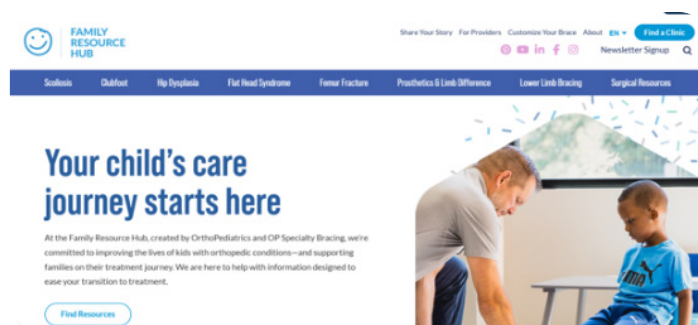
FAMILY RESOURCE HUB

Share Your Story For Providers Customize Your Brace About EN Find a Clinic

Newsletter Signup

Scoliosis Clubfoot Hip Dysplasia Flat Head Syndrome Femur Fracture Prosthetics & Limb Difference Lower Limb Bracing Surgical Resources

Your child's care journey starts here

At the Family Resource Hub, created by OrthoPediatrics and OP Specialty Bracing, we're committed to improving the lives of kids with orthopedic conditions—and supporting families on their treatment journey. We are here to help with information designed to ease your transition to treatment.

Find Resources

PUMA